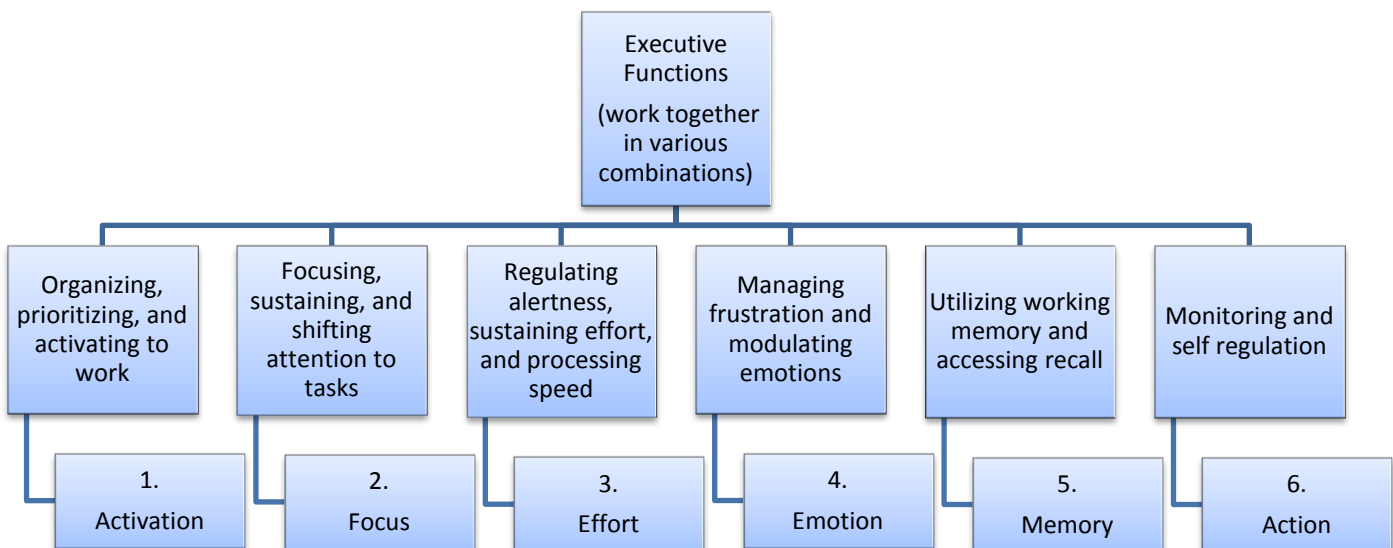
Executive Functions
(work together in various combinations)

Organizing, prioritizing, and activating to work

1.
Activation

Focusing, sustaining, and shifting attention to tasks

2.
Focus

Regulating alertness, sustaining effort, and processing speed

3.
Effort

Managing frustration and modulating emotions

4.
Emotion

Utilizing working memory and accessing recall

5.
Memory

Monitoring and self regulation

6.
Action